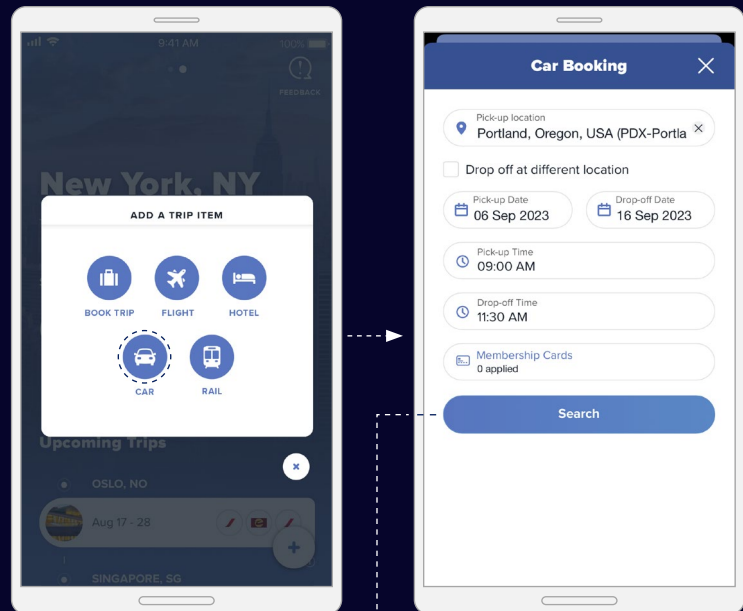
9:41 AM

100%

FEEDBACK

New York, NY

ADD A TRIP ITEM

BOOK TRIP

FLIGHT

HOTEL

CAR

RAIL

Upcoming Trips

OSLO, NO

Aug 17 - 28

SINGAPORE, SG

Car Booking

Pick-up location
Portland, Oregon, USA (PDX-Portla

Drop off at different location

Pick-up Date
06 Sep 2023

Drop-off Date
16 Sep 2023

Pick-up Time
09:00 AM

Drop-off Time
11:30 AM

Membership Cards
0 applied

Search